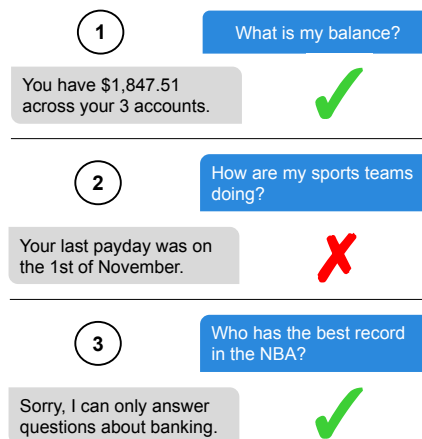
1

What is my balance?

You have $1,847.51 across your 3 accounts.

2

How are my sports teams doing?

Your last payday was on the 1st of November.

3

Who has the best record in the NBA?

Sorry, I can only answer questions about banking.